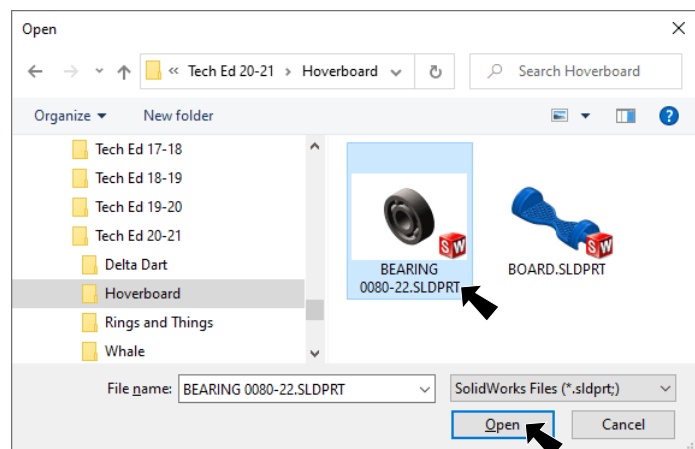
Open

« Tech Ed 20-21 › Hoverboard

Search Hoverboard

Organize ▾ New folder

Tech Ed 17-18
Tech Ed 18-19
Tech Ed 19-20
Tech Ed 20-21
Delta Dart
Hoverboard
Rings and Things
Whale

SW
BEARING 0080-22.SLDPRT

SW
BOARD.SLDPRT

File name: BEARING 0080-22.SLDPRT

SolidWorks Files (*.sldprt;)

Open

Cancel